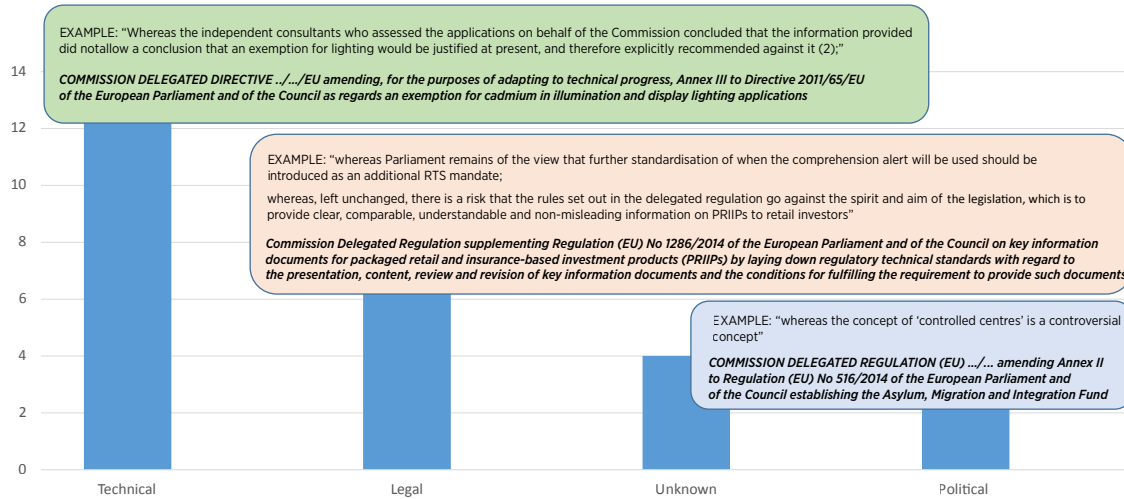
EXAMPLE: “Whereas the independent consultants who assessed the applications on behalf of the Commission concluded that the information provided did notallow a conclusion that an exemption for lighting would be justified at present, and therefore explicitly recommended against it (2);”

COMMISSION DELEGATED DIRECTIVE …/…/EU amending, for the purposes of adapting to technical progress, Annex III to Directive 2011/65/EU of the European Parliament and of the Council as regards an exemption for cadmium in illumination and display lighting applications

EXAMPLE: “whereas Parliament remains of the view that further standardisation of when the comprehension alert will be used should be introduced as an additional RTS mandate;

whereas, left unchanged, there is a risk that the rules set out in the delegated regulation go against the spirit and aim of the legislation, which is to provide clear, comparable, understandable and non-misleading information on PRIIPs to retail investors”

Commission Delegated Regulation supplementing Regulation (EU) No 1286/2014 of the European Parliament and of the Council on key information documents for packaged retail and insurance-based investment products (PRIIPs) by laying down regulatory technical standards with regard to the presentation, content, review and revision of key information documents and the conditions for fulfilling the requirement to provide such documents

EXAMPLE: “whereas the concept of ‘controlled centres’ is a controversial concept”

COMMISSION DELEGATED REGULATION (EU) …/… amending Annex II to Regulation (EU) No 516/2014 of the European Parliament and of the Council establishing the Asylum, Migration and Integration Fund

14
12
10
8
6
4
2
0

Technical
Legal
Unknown
Political